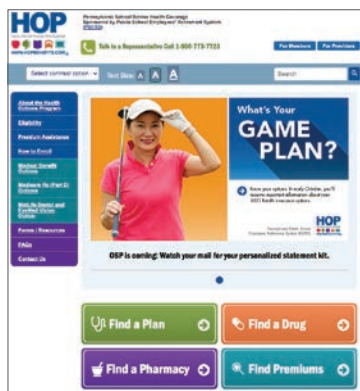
HOP

www.HOPBENEFITS.COM

Pennsylvania Retired Public School Employees Health Coverage
Sponsored by Public School Employees' Retirement System
(PSERS)

Talk to a Representative Call 1-800-773-7725

For Members

For Providers

Select contrast option

Text Size A A A

Search

About the Health Options Program

Eligibility

Premium Assistance

How to Enroll

Medical Benefit Options

Medicare Rx (Part D) Options

Not-Rx Dental and Eye/Med Vision Options

Forms / Resources

FAQs

Contact Us

What's Your GAME PLAN?

Know your options. In early October, you'll receive important information about new 2021 health insurance options.

HOP

OSP is coming: Watch your mail for your personalized statement kit.

Find a Plan

Find a Drug

Find a Pharmacy

Find Premiums